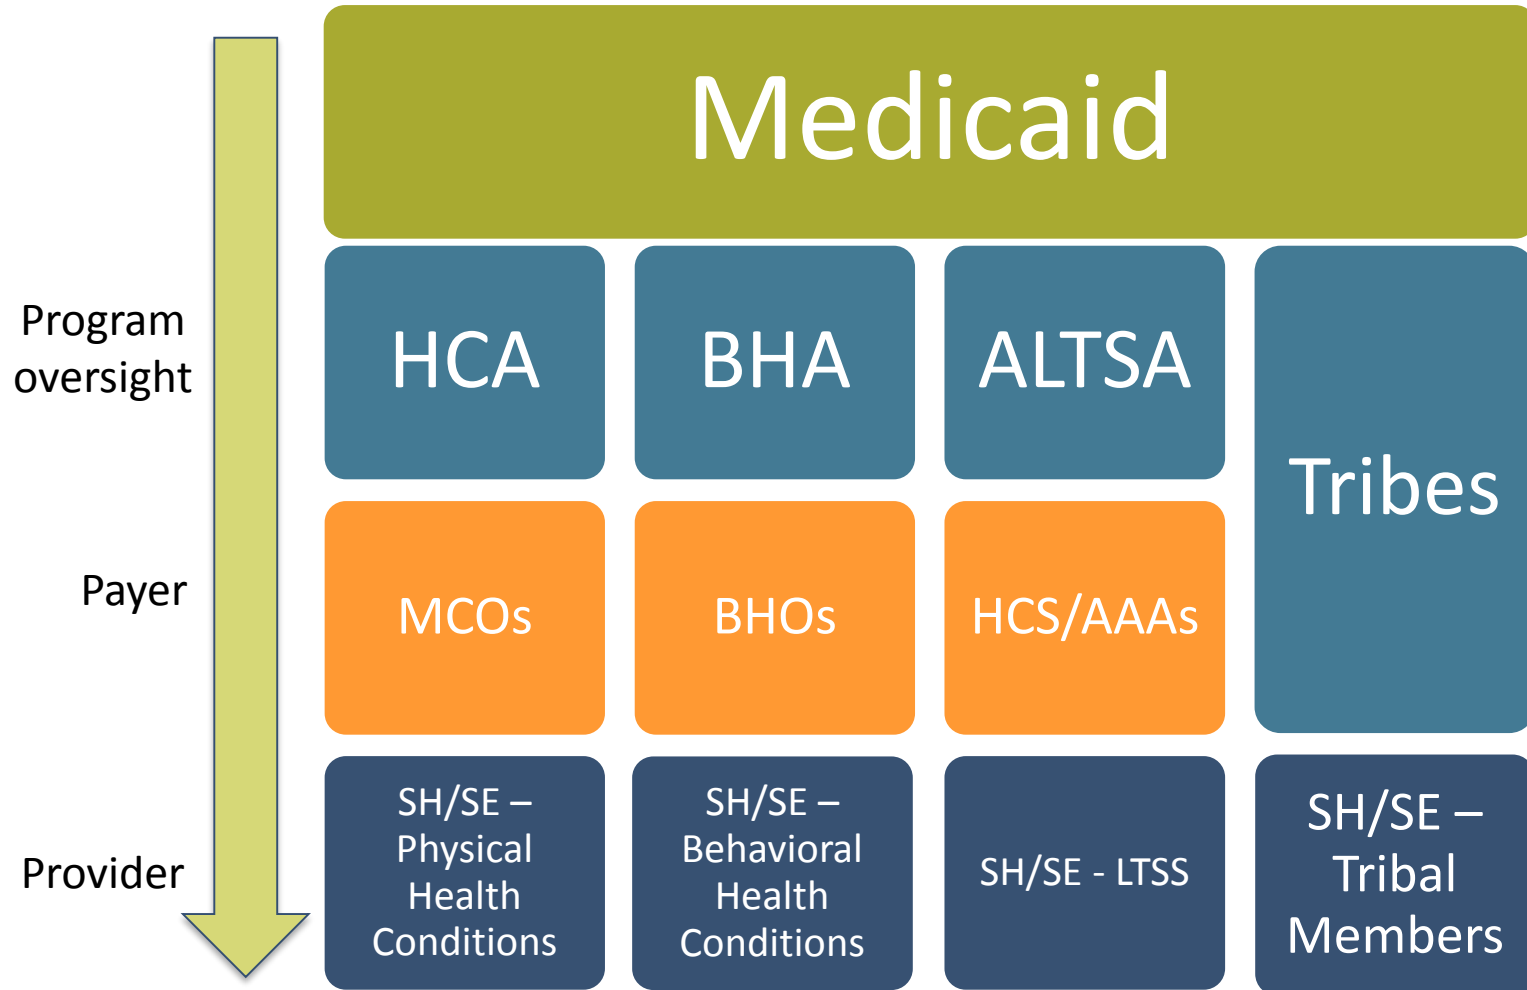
Medicaid

Program oversight

Payer

Provider

HCA

BHA

ALTSA

Tribes

MCOs

BHOs

HCS/AAAs

SH/SE – Physical Health Conditions

SH/SE – Behavioral Health Conditions

SH/SE - LTSS

SH/SE – Tribal Members